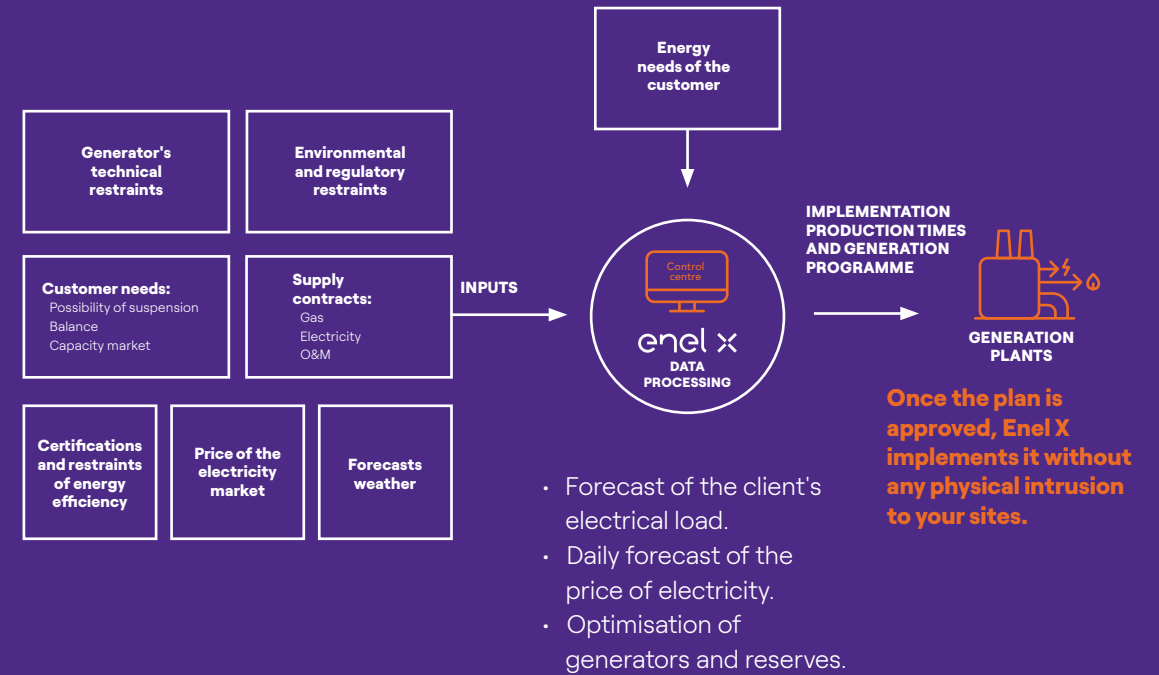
Energy needs of the customer

Generator's technical restraints

Environmental and regulatory restraints

Customer needs:
Possibility of suspension
Balance
Capacity market

Supply contracts:
Gas
Electricity
O&M

Certifications and restraints of energy efficiency

Price of the electricity market

Forecasts weather

INPUTS

Control centre

enel x
DATA PROCESSING

IMPLEMENTATION PRODUCTION TIMES AND GENERATION PROGRAMME

GENERATION PLANTS

Once the plan is approved, Enel X implements it without any physical intrusion to your sites.

• Forecast of the client's electrical load.
• Daily forecast of the price of electricity.
• Optimisation of generators and reserves.